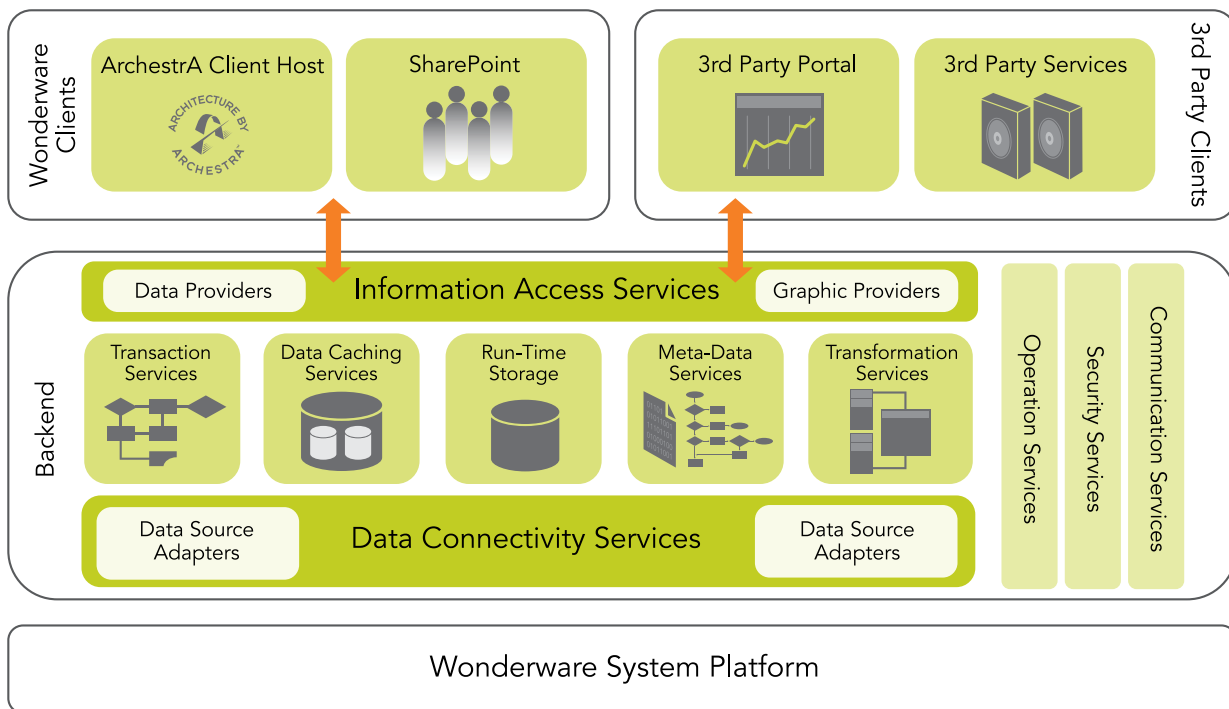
Wonderware Clients

ArchestrA Client Host

ARCHITECTURE BY ARCHESTRA

SharePoint

3rd Party Portal

3rd Party Services

3rd Party Clients

Backend

Data Providers

Information Access Services

Graphic Providers

Transaction Services

Data Caching Services

Run-Time Storage

Meta-Data Services

Transformation Services

Data Source Adapters

Data Connectivity Services

Data Source Adapters

Operation Services

Security Services

Communication Services

Wonderware System Platform